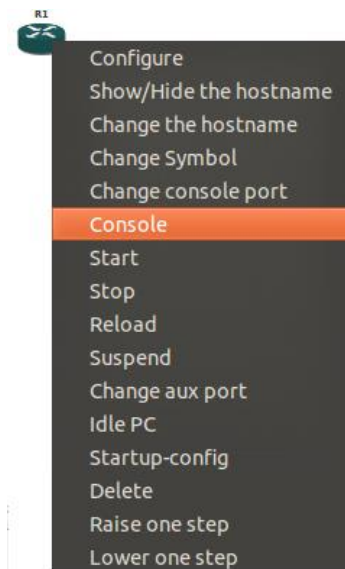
R1

Configure
Show/Hide the hostname
Change the hostname
Change Symbol
Change console port
Console
Start
Stop
Reload
Suspend
Change aux port
Idle PC
Startup-config
Delete
Raise one step
Lower one step